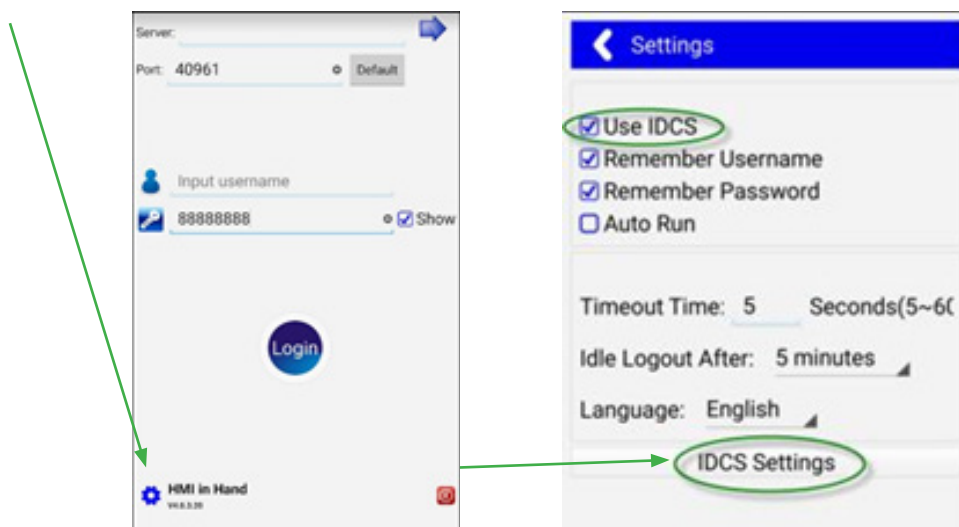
Server:

Port: 40961 Default

Input username

88888888 Show

Login

HMI in Hand
V4.6.3.20

Settings

Use IDCS
Remember Username
Remember Password
Auto Run

Timeout Time: 5 Seconds(5~6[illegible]

Idle Logout After: 5 minutes

Language: English

IDCS Settings